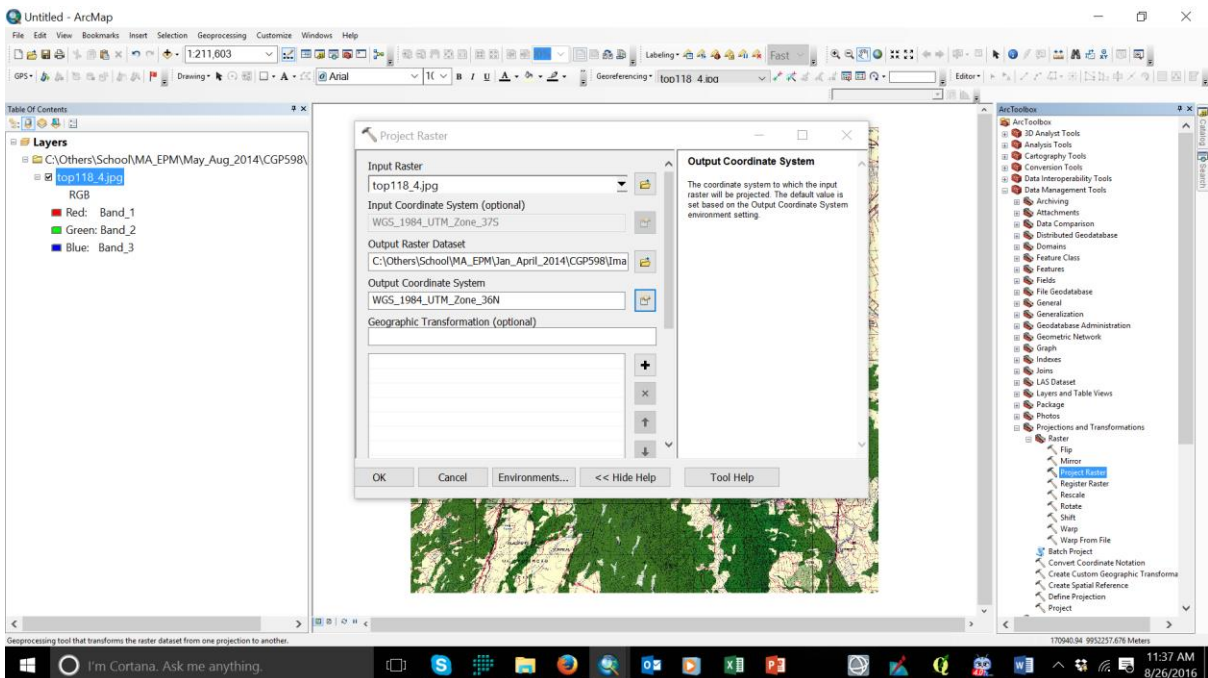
Untitled - ArcMap

File Edit View Bookmarks Insert Selection Geoprocessing Customize Windows Help

1:211,603

Labeling Fast

GPS Drawing Arial 10 B I U Georeferencing top118_4.jpg Editor

Table Of Contents

Layers
C:\Others\School\MA_EPM\May_Aug_2014\CGP598\
top118_4.jpg
RGB
Red: Band_1
Green: Band_2
Blue: Band_3

Project Raster

Input Raster
top118_4.jpg
Input Coordinate System (optional)
WGS_1984_UTM_Zone_37S
Output Raster Dataset
C:\Others\School\MA_EPM\Jan_April_2014\CGP598\Ima
Output Coordinate System
WGS_1984_UTM_Zone_36N
Geographic Transformation (optional)

OK Cancel Environments... << Hide Help Tool Help

Output Coordinate System

The coordinate system to which the input raster will be projected. The default value is set based on the Output Coordinate System environment setting.

ArcToolbox
ArcToolbox
3D Analyst Tools
Analysis Tools
Cartography Tools
Conversion Tools
Data Interoperability Tools
Data Management Tools
Archiving
Attachments
Data Comparison
Distributed Geodatabase
Domains
Feature Class
Features
Fields
File Geodatabase
General
Generalization
Geodatabase Administration
Geometric Network
Graph
Indexes
Joins
LAS Dataset
Layers and Table Views
Package
Photos
Projections and Transformations
Raster
Flip
Mirror
Project Raster
Register Raster
Rescale
Rotate
Shift
Warp
Warp From File
Batch Project
Convert Coordinate Notation
Create Custom Geographic Transforma
Create Spatial Reference
Define Projection
Project

Catalog Search

Geoprocessing tool that transforms the raster dataset from one projection to another.

170940.94 9952257.676 Meters

I'm Cortana. Ask me anything.

11:37 AM
8/26/2016